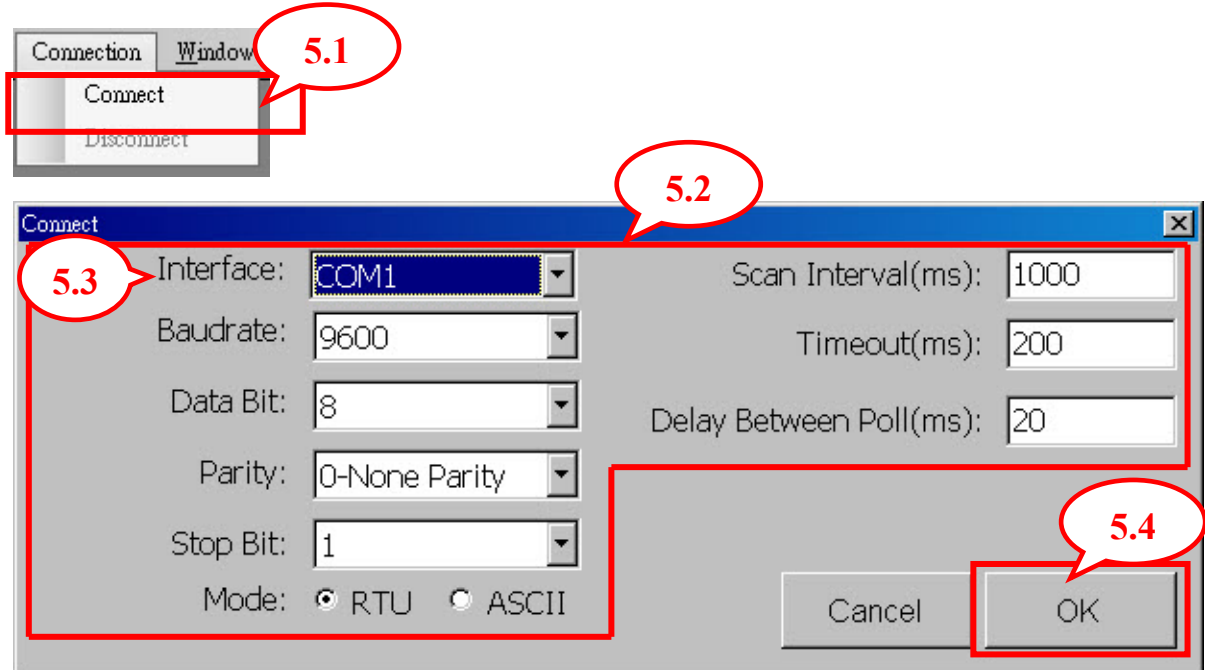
Connection Window

5.1

Connect

Disconnect

5.2

Connect

5.3

Interface: COM1

Baudrate: 9600

Data Bit: 8

Parity: 0-None Parity

Stop Bit: 1

Mode: RTU ASCII

Scan Interval(ms): 1000

Timeout(ms): 200

Delay Between Poll(ms): 20

5.4

Cancel

OK